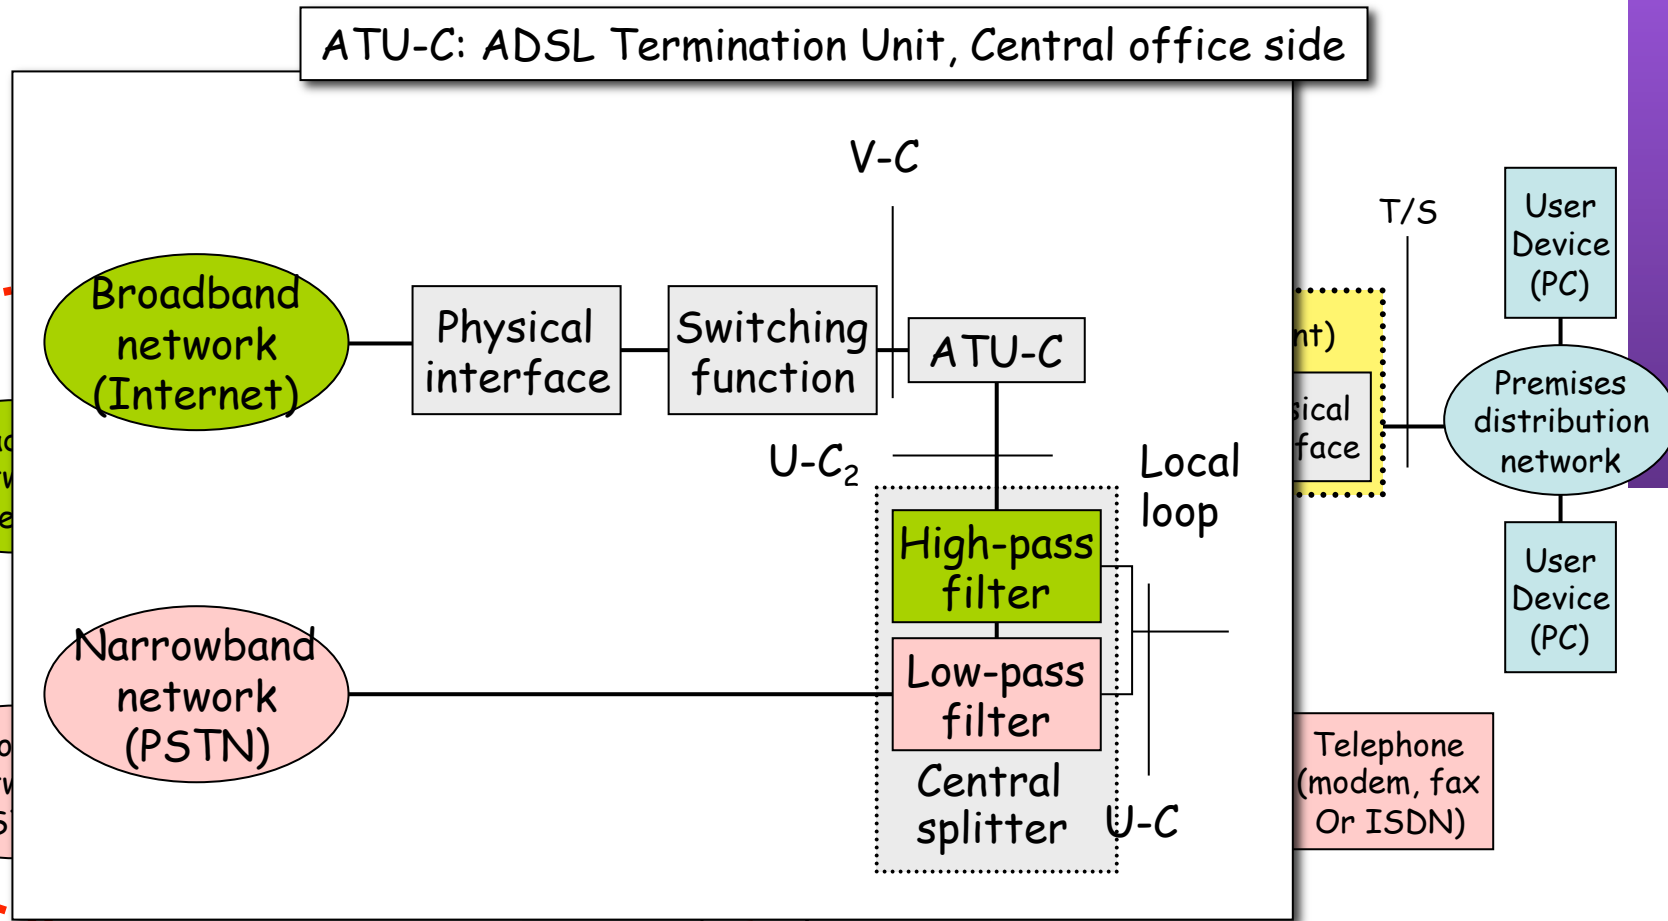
ATU-C: ADSL Termination Unit, Central office side

V-C

Broadband network (Internet)

Physical interface

Switching function

ATU-C

$U-C_2$

Local loop

High-pass filter

Low-pass filter

Central splitter

U-C

Narrowband network (PSTN)

T/S

nt)

ical face

User Device (PC)

Premises distribution network

User Device (PC)

Telephone (modem, fax Or ISDN)